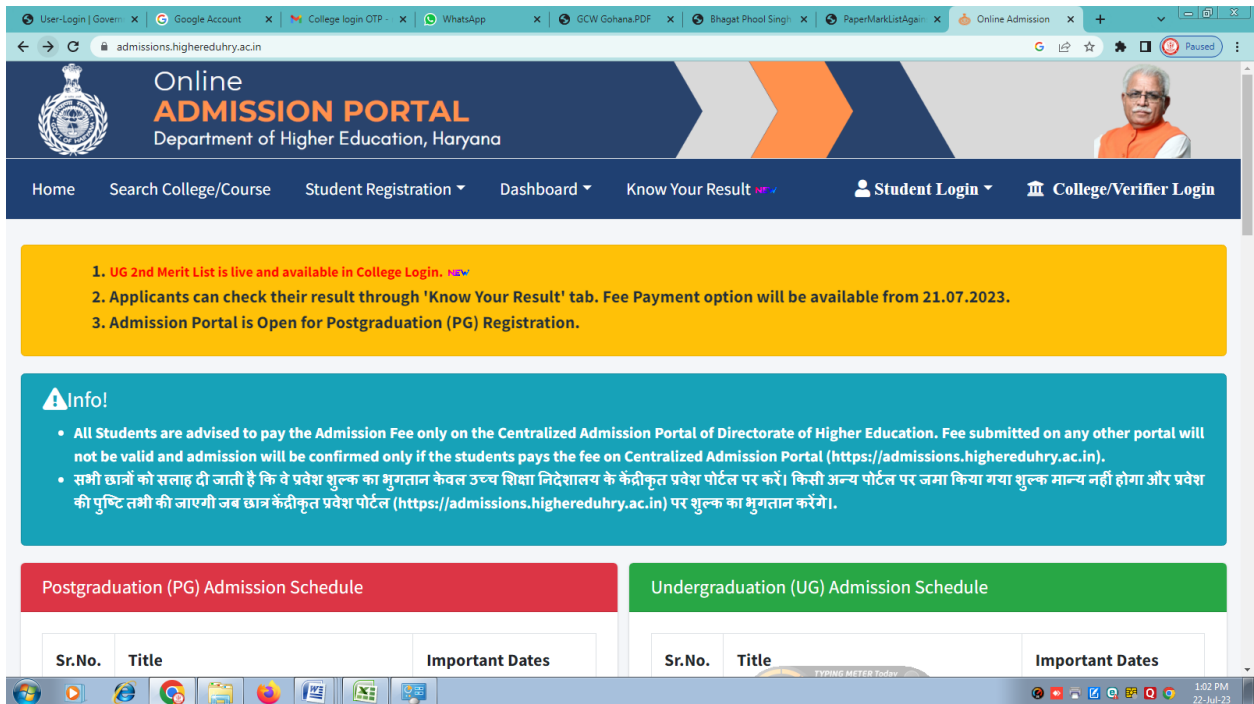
User-Login | Govern × Google Account × College login OTP - × WhatsApp × GCW Gohana.PDF × Bhagat Phool Singh × PaperMarkListAgain × Online Admission × +

admissions.higheredhry.ac.in

Paused

Online
ADMISSION PORTAL
Department of Higher Education, Haryana

Home Search College/Course Student Registration Dashboard Know Your Result NEW Student Login College/Verifier Login

1. UG 2nd Merit List is live and available in College Login. NEW
2. Applicants can check their result through 'Know Your Result' tab. Fee Payment option will be available from 21.07.2023.
3. Admission Portal is Open for Postgraduation (PG) Registration.

Info!

• All Students are advised to pay the Admission Fee only on the Centralized Admission Portal of Directorate of Higher Education. Fee submitted on any other portal will not be valid and admission will be confirmed only if the students pays the fee on Centralized Admission Portal (https://admissions.higheredhry.ac.in).
• सभी छात्रों को सलाह दी जाती है कि वे प्रवेश शुल्क का भुगतान केवल उच्च शिक्षा निदेशालय के केंद्रीकृत प्रवेश पोर्टल पर करें। किसी अन्य पोर्टल पर जमा किया गया शुल्क मान्य नहीं होगा और प्रवेश की पुष्टि तभी की जाएगी जब छात्र केंद्रीकृत प्रवेश पोर्टल (https://admissions.higheredhry.ac.in) पर शुल्क का भुगतान करेंगे।.

Postgraduation (PG) Admission Schedule

| Sr.No. | Title | Important Dates |
|---|---|---|

Undergraduation (UG) Admission Schedule

| Sr.No. | Title | Important Dates |
|---|---|---|

TYPING METER Today

1:02 PM
22-Jul-23